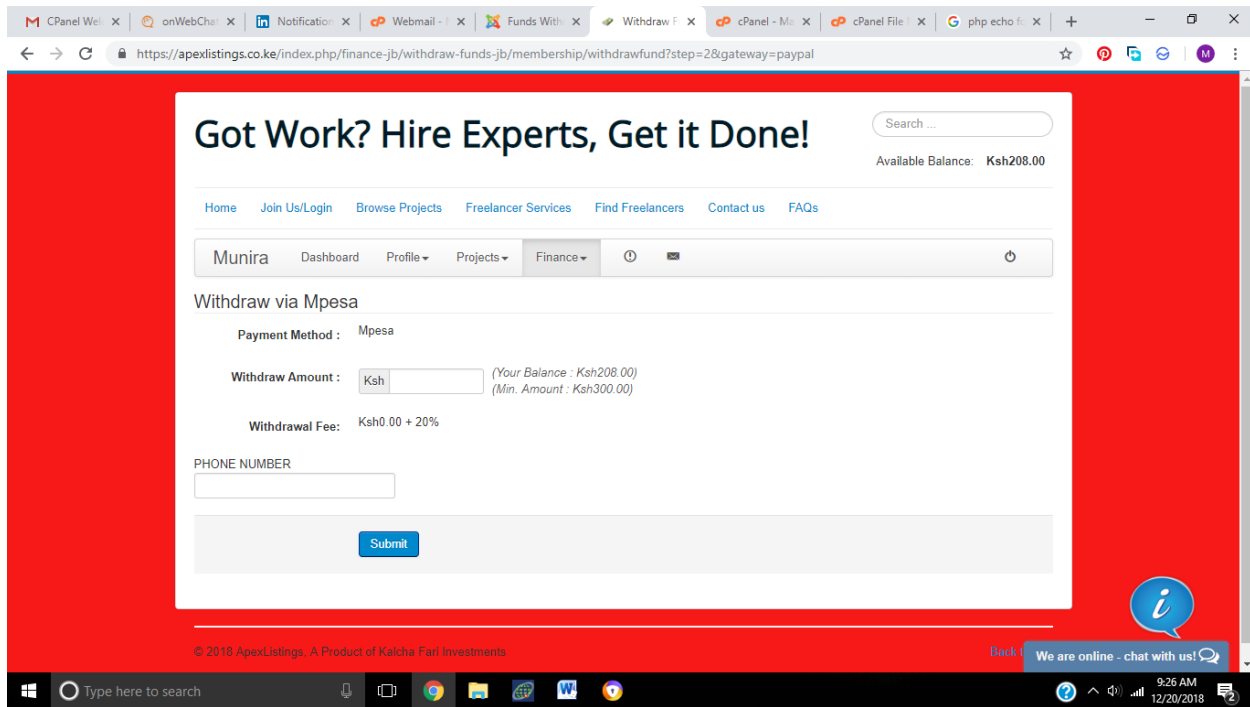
CPanel Wel | onWebChat | Notification | Webmail - | Funds With | Withdraw F | cPanel - Ma | cPanel File | php echo fo

https://apexlistings.co.ke/index.php/finance-jb/withdraw-funds-jb/membership/withdrawfund?step=2&gateway=paypal

Got Work? Hire Experts, Get it Done!

Search ...

Available Balance: Ksh208.00

Home Join Us/Login Browse Projects Freelancer Services Find Freelancers Contact us FAQs

Munira Dashboard Profile Projects Finance

Withdraw via Mpesa

Payment Method : Mpesa

Withdraw Amount : Ksh (Your Balance : Ksh208.00) (Min. Amount : Ksh300.00)

Withdrawal Fee: Ksh0.00 + 20%

PHONE NUMBER

Submit

© 2018 ApexListings, A Product of Kalcha Fari Investments

Back

We are online - chat with us!

Type here to search

9:26 AM 12/20/2018